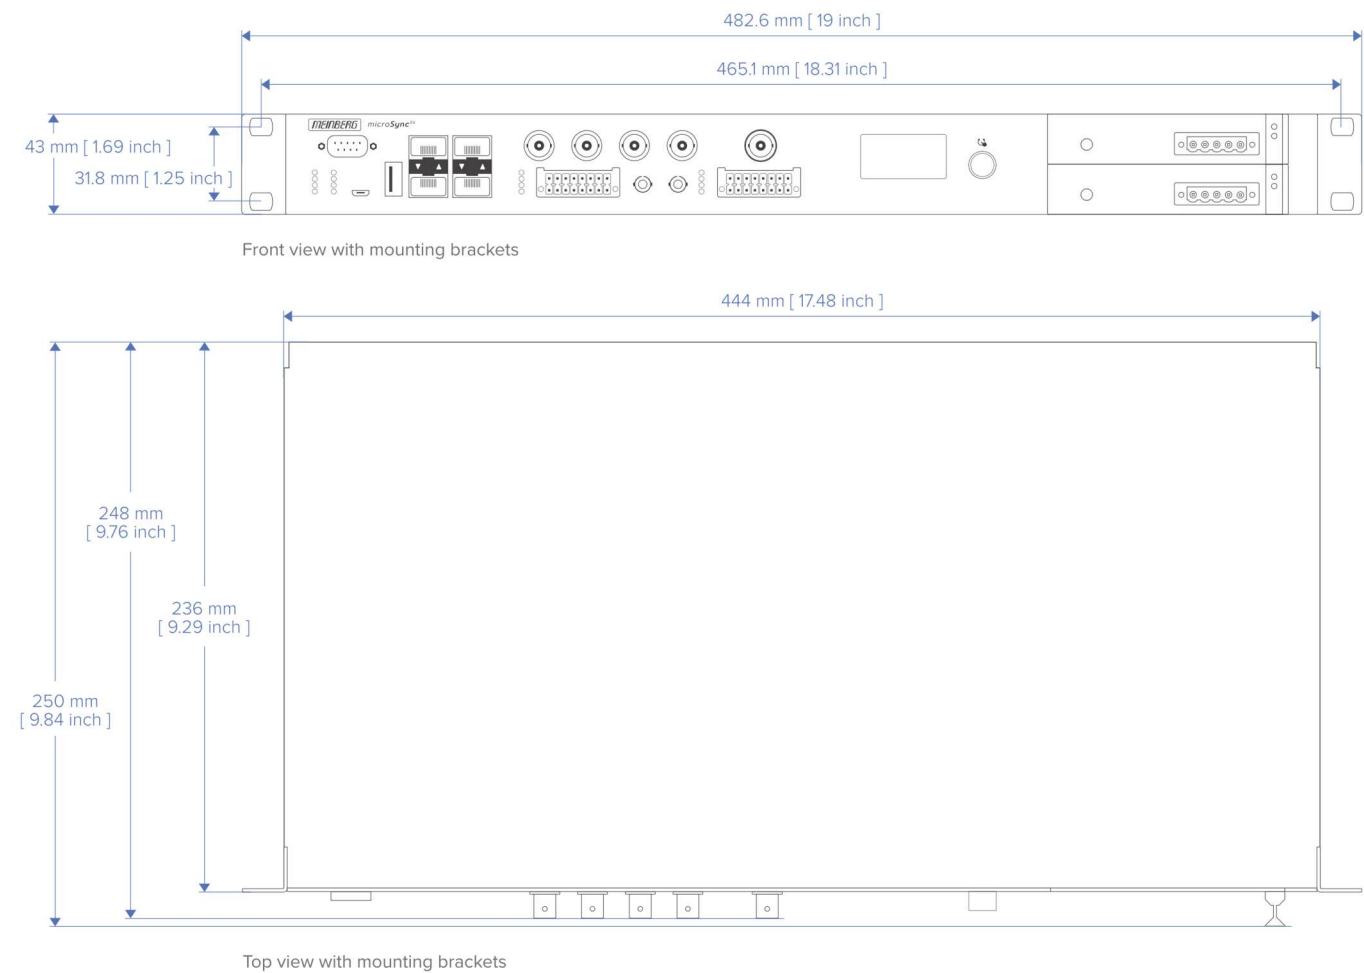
482.6 mm [ 19 inch ]

465.1 mm [ 18.31 inch ]

43 mm [ 1.69 inch ]

31.8 mm [ 1.25 inch ]

MEINBERG microSync

Front view with mounting brackets

444 mm [ 17.48 inch ]

248 mm [ 9.76 inch ]

236 mm [ 9.29 inch ]

250 mm [ 9.84 inch ]

Top view with mounting brackets